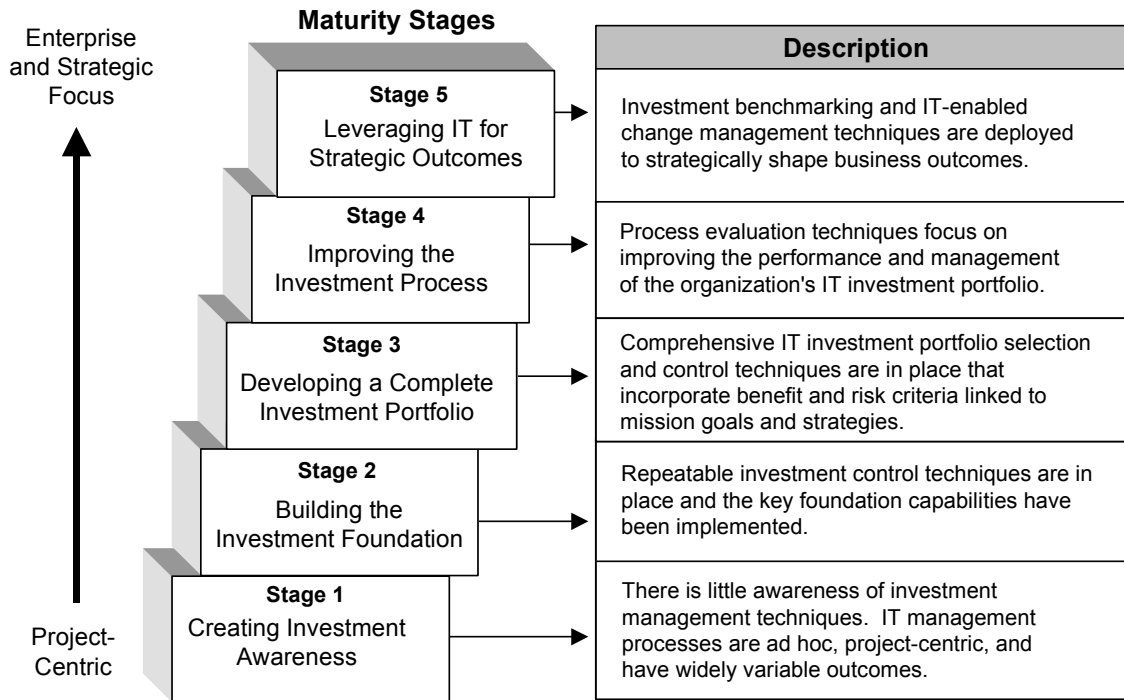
Maturity Stages

Enterprise and Strategic Focus

Project-Centric

| Stage | Description |
|---|---|
| Stage 5 Leveraging IT for Strategic Outcomes | Investment benchmarking and IT-enabled change management techniques are deployed to strategically shape business outcomes. |
| Stage 4 Improving the Investment Process | Process evaluation techniques focus on improving the performance and management of the organization's IT investment portfolio. |
| Stage 3 Developing a Complete Investment Portfolio | Comprehensive IT investment portfolio selection and control techniques are in place that incorporate benefit and risk criteria linked to mission goals and strategies. |
| Stage 2 Building the Investment Foundation | Repeatable investment control techniques are in place and the key foundation capabilities have been implemented. |
| Stage 1 Creating Investment Awareness | There is little awareness of investment management techniques. IT management processes are ad hoc, project-centric, and have widely variable outcomes. |